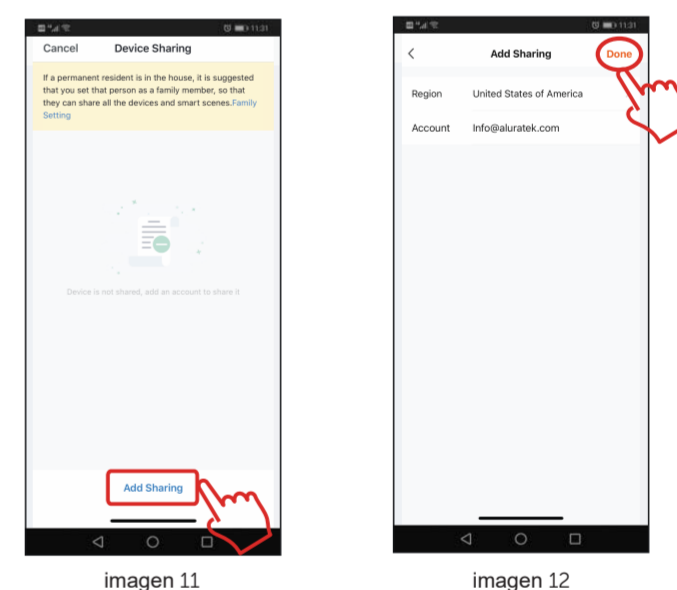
11:21

Cancel Device Sharing

If a permanent resident is in the house, it is suggested that you set that person as a family member, so that they can share all the devices and smart scenes.Family Setting

Device is not shared, add an account to share it

Add Sharing

imagen 11

11:21

Add Sharing Done

Region United States of America

Account Info@aluratek.com

imagen 12